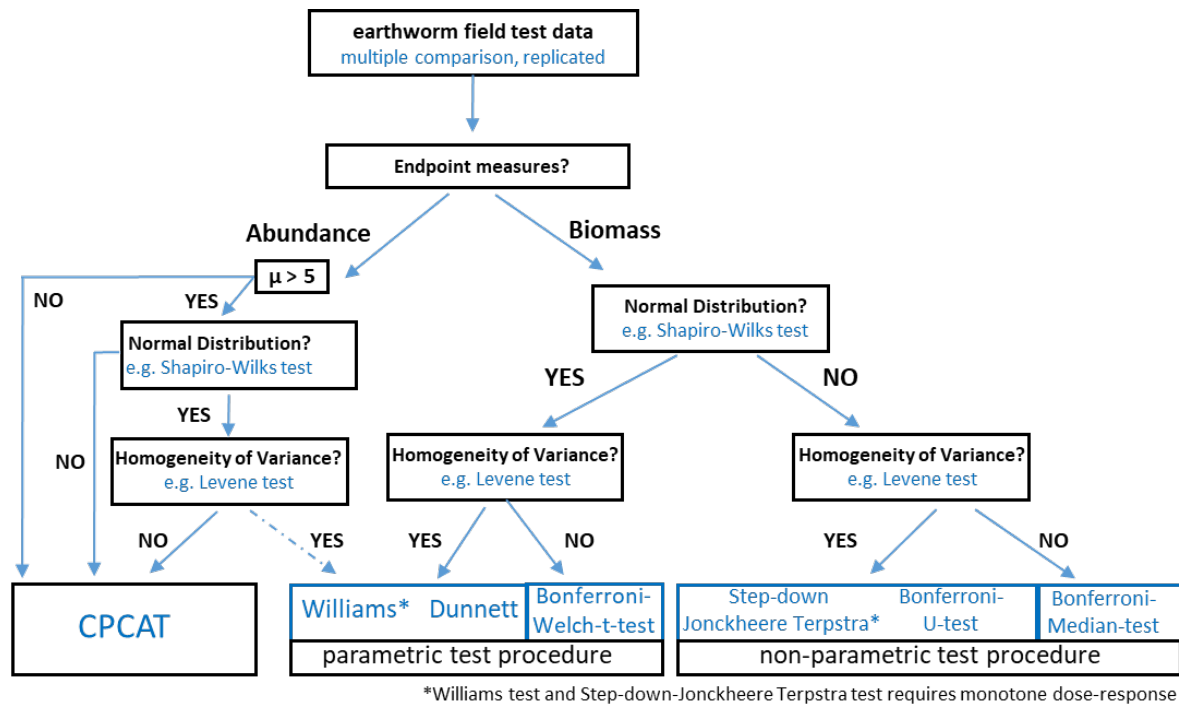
earthworm field test data
multiple comparison, replicated

Endpoint measures?

Abundance

Biomass

$\mu > 5$

NO

YES

Normal Distribution?
e.g. Shapiro-Wilks test

YES

NO

Homogeneity of Variance?
e.g. Levene test

NO

YES

CPCAT

Normal Distribution?
e.g. Shapiro-Wilks test

YES

NO

Homogeneity of Variance?
e.g. Levene test

YES

NO

Williams* Dunnett

Bonferroni-Welch-t-test

parametric test procedure

Homogeneity of Variance?
e.g. Levene test

YES

NO

Step-down Jonckheere Terpstra*

Bonferroni-U-test

Bonferroni-Median-test

non-parametric test procedure

*Williams test and Step-down-Jonckheere Terpstra test requires monotone dose-response